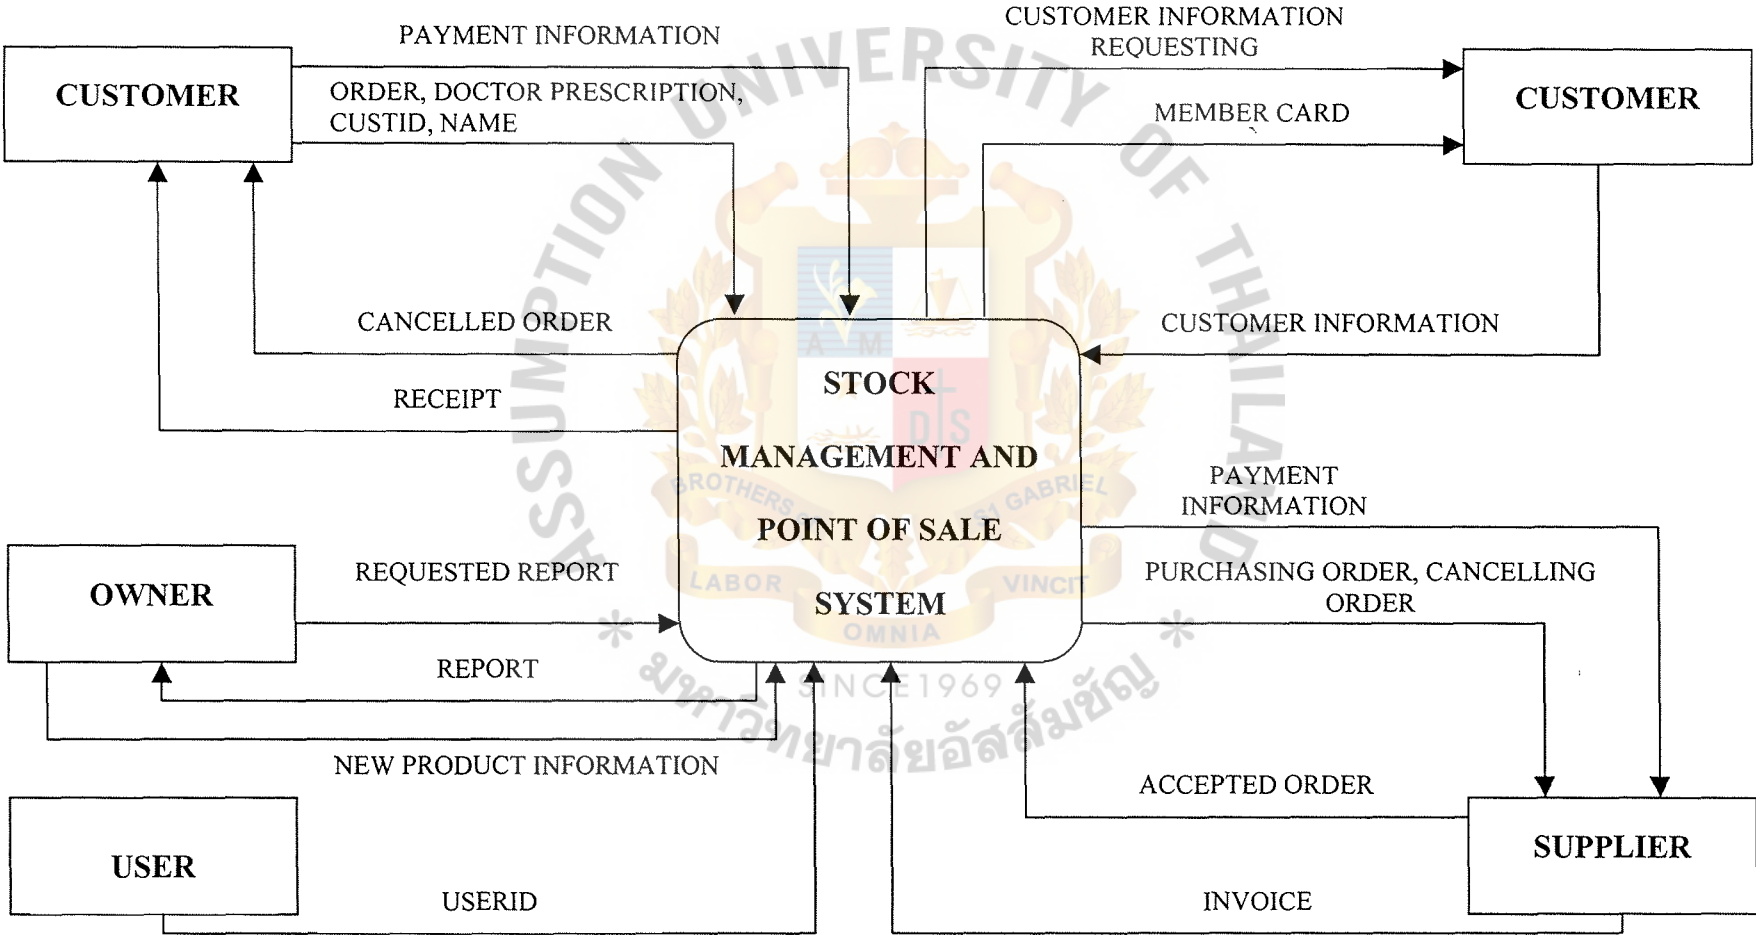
CUSTOMER

PAYMENT INFORMATION

ORDER, DOCTOR PRESCRIPTION, CUSTID, NAME

CUSTOMER INFORMATION REQUESTING

MEMBER CARD

CUSTOMER

CANCELLED ORDER

RECEIPT

CUSTOMER INFORMATION

STOCK MANAGEMENT AND POINT OF SALE SYSTEM

PAYMENT INFORMATION

OWNER

REQUESTED REPORT

REPORT

PURCHASING ORDER, CANCELLING ORDER

NEW PRODUCT INFORMATION

ACCEPTED ORDER

USER

USERID

INVOICE

SUPPLIER

ASSUMPTION UNIVERSITY OF THAILAND

BROTHERS OF ST GABRIEL

LABOR VINCIT OMNIA

SINCE 1969

มหาวิทยาลัยอัสสัมชัญ